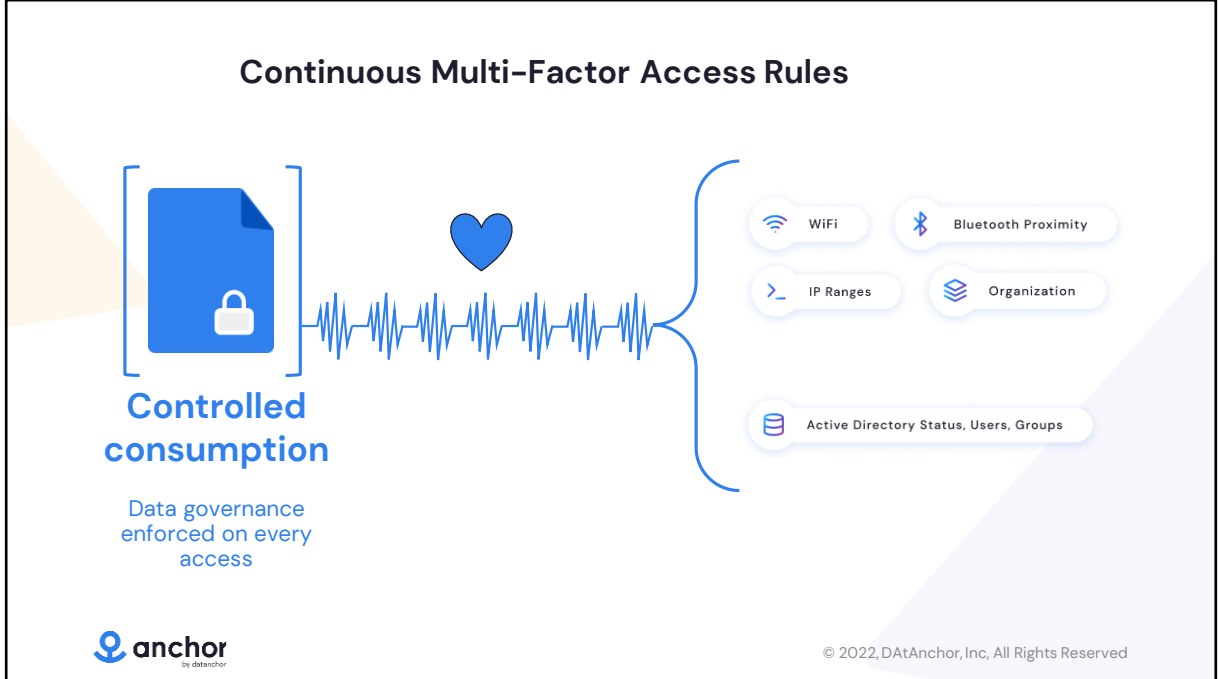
Continuous Multi-Factor Access Rules

WiFi

Bluetooth Proximity

IP Ranges

Organization

Active Directory Status, Users, Groups

Controlled consumption

Data governance enforced on every access

anchor
by datanchor

© 2022, DAtAnchor, Inc, All Rights Reserved